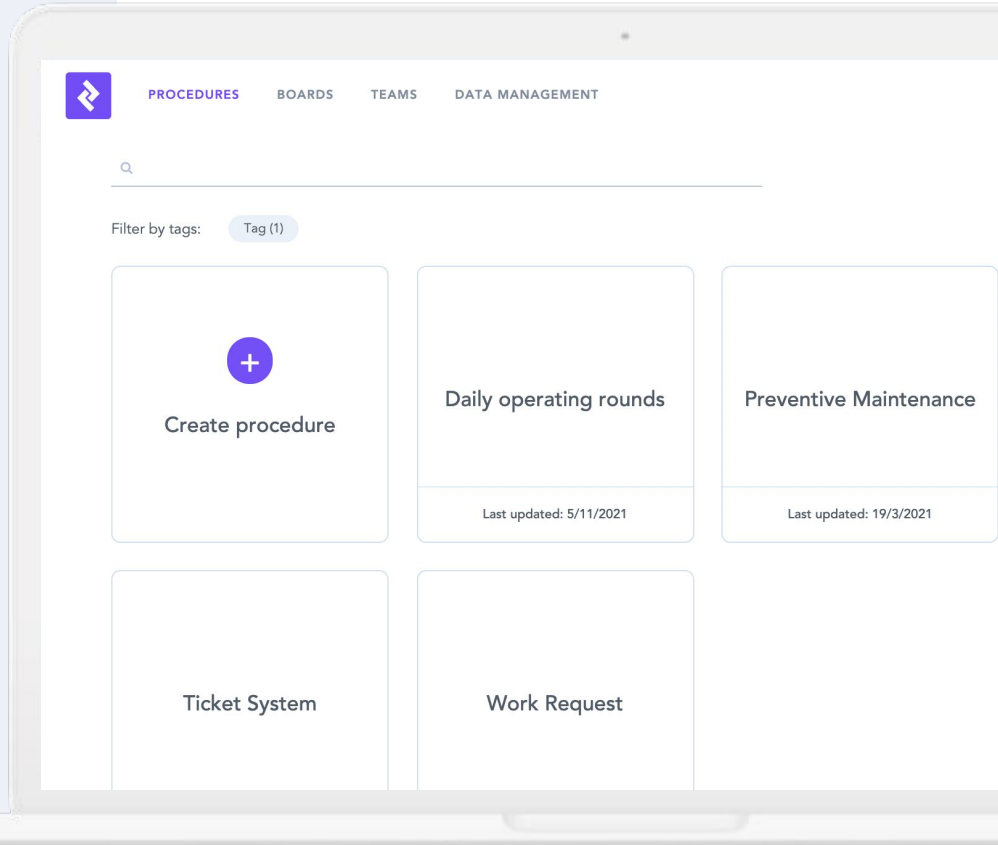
PROCEDURES BOARDS TEAMS DATA MANAGEMENT

Filter by tags: Tag (1)

+
Create procedure

Daily operating rounds
Last updated: 5/11/2021

Preventive Maintenance
Last updated: 19/3/2021

Ticket System

Work Request